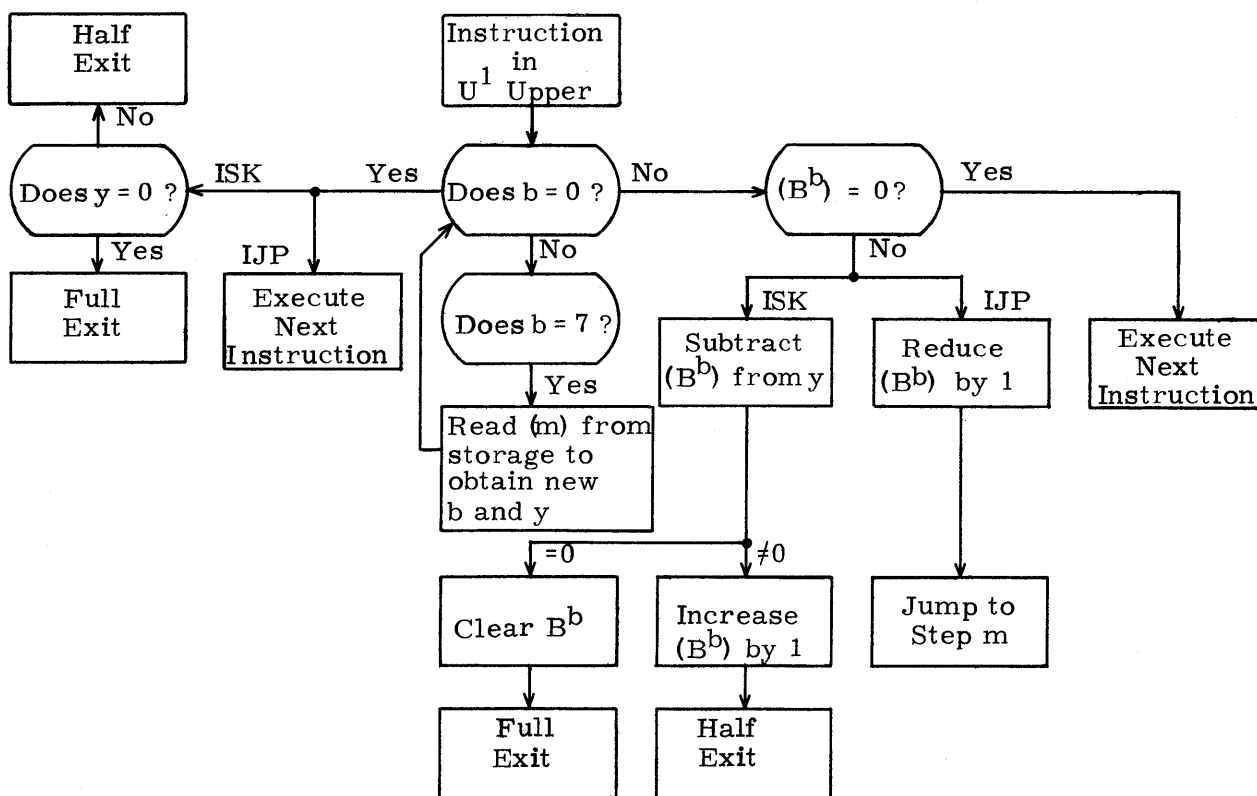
Half Exit

No

Does y = 0 ?

Yes

Full Exit

ISK

Yes

IJP

Execute Next Instruction

Instruction in $U^1$ Upper

Does b = 0 ?

No

Does b = 7 ?

Yes

Read (m) from storage to obtain new b and y

No

$(B^b)$ = 0?

Yes

No

ISK

Subtract $(B^b)$ from y

IJP

Reduce $(B^b)$ by 1

Execute Next Instruction

=0

Clear $B^b$

Full Exit

$\neq 0$

Increase $(B^b)$ by 1

Half Exit

Jump to Step m